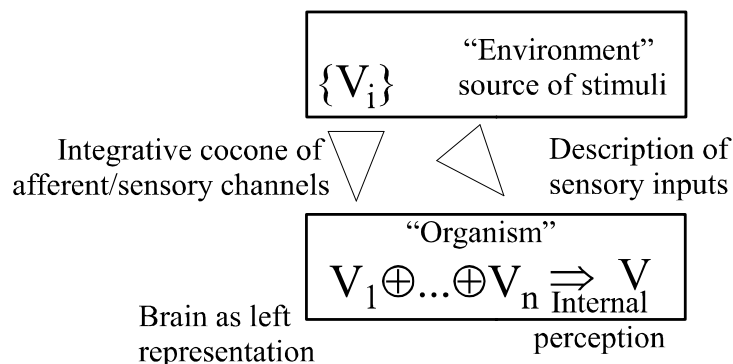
$\{V_i\}$ "Environment" source of stimuli

Integrative cocone of afferent/sensory channels

Description of sensory inputs

"Organism"

$V_1 \oplus ... \oplus V_n \Rightarrow V$

Internal perception

Brain as left representation